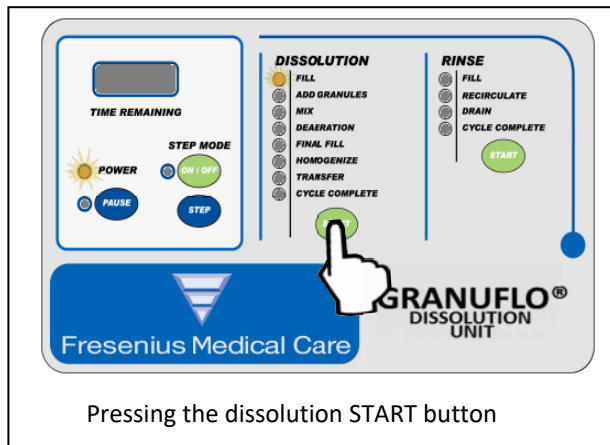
TIME REMAINING

STEP MODE

POWER

ON / OFF

PAUSE

STEP

DISSOLUTION

FILL

ADD GRANULES

MIX

DEAERATION

FINAL FILL

HOMOGENIZE

TRANSFER

CYCLE COMPLETE

RINSE

FILL

RECIRCULATE

DRAIN

CYCLE COMPLETE

START

Fresenius Medical Care

GRANUFLO®
DISSOLUTION UNIT

Pressing the dissolution START button